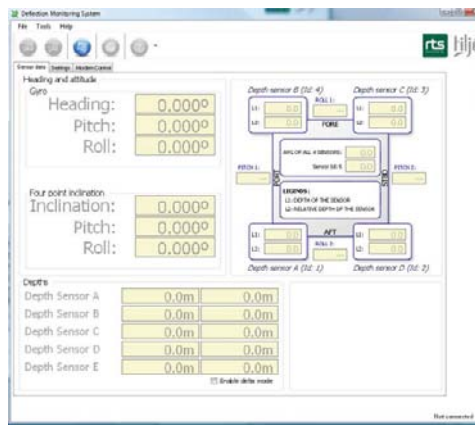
Deflection Monitoring System

File Tools Help

rts tilje

Sensor data Settings Modem Control

Heading and attitude

Gyro

Heading: 0,000º

Pitch: 0,000º

Roll: 0,000º

Four point inclination

Inclination: 0,000º

Pitch: 0,000º

Roll: 0,000º

Depth sensor B (Id: 4)

Depth sensor C (Id: 3)

L1: 0.0

L2: 0.0

ROLL 1:

FORE

L1: 0.0

L2: 0.0

AVG OF ALL 4 SENSORS: 0.0

Sensor SB E: 0.0

PITCH 1:

PITCH 2:

PS

SB

LEGENDS:

L1: DEPTH OF THE SENSOR

L2: RELATIVE DEPTH OF THE SENSOR

AFT

L1: 0.0

L2: 0.0

ROLL 2:

L1: 0.0

L2: 0.0

Depth sensor A (Id: 1)

Depth sensor D (Id: 2)

Depths

Depth Sensor A 0.0m 0.0m

Depth Sensor B 0.0m 0.0m

Depth Sensor C 0.0m 0.0m

Depth Sensor D 0.0m 0.0m

Depth Sensor E 0.0m 0.0m

Enable delta mode

Not connected